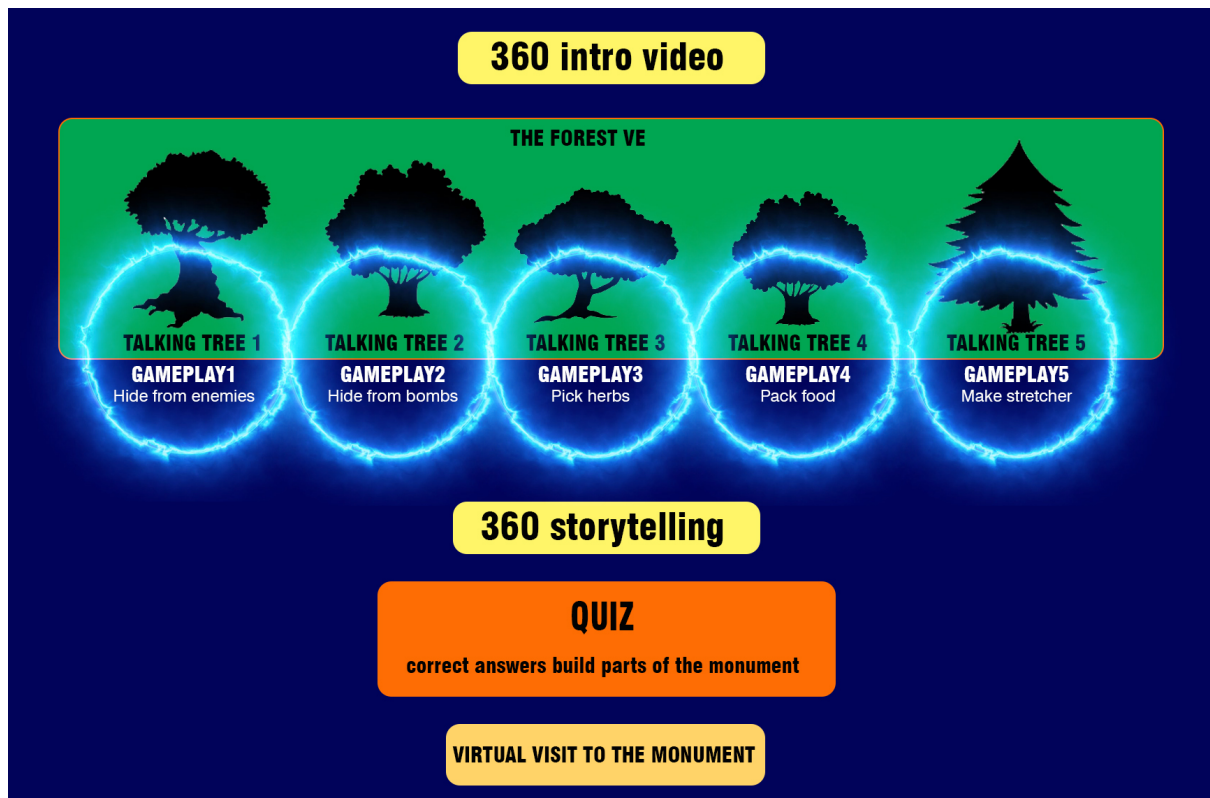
360 intro video

THE FOREST VE

TALKING TREE 1
GAMEPLAY1
Hide from enemies

TALKING TREE 2
GAMEPLAY2
Hide from bombs

TALKING TREE 3
GAMEPLAY3
Pick herbs

TALKING TREE 4
GAMEPLAY4
Pack food

TALKING TREE 5
GAMEPLAY5
Make stretcher

360 storytelling

QUIZ
correct answers build parts of the monument

VIRTUAL VISIT TO THE MONUMENT